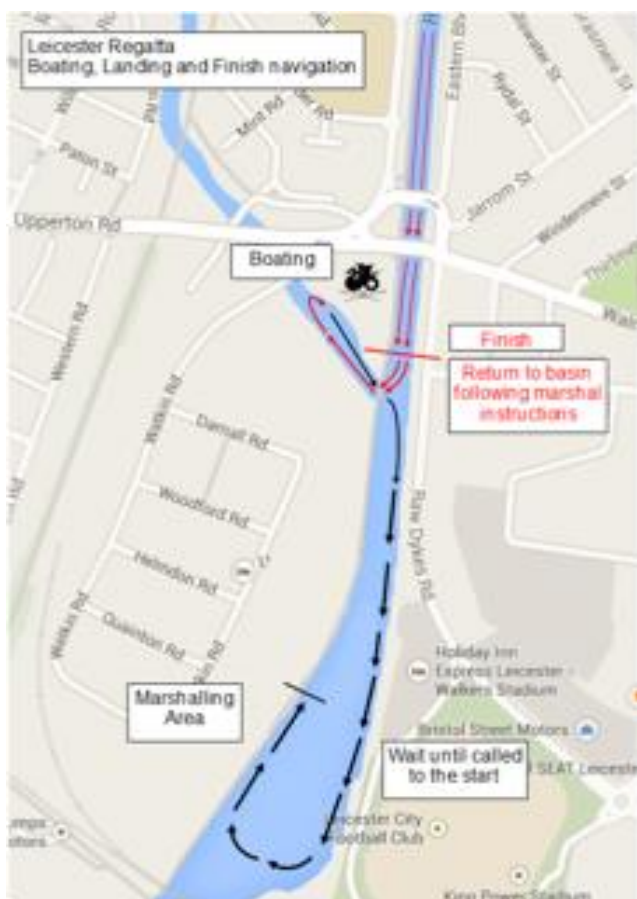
Leicester Regatta
Boating, Landing and Finish navigation

Mint Rd

Paton St

Eastern Bl

Ridal St

Jarrom St

Windermere St

Upperton Rd

Boating

Finish

Return to basin following marshal instructions

Western Rd

Walton Rd

Dorsall Rd

Woodford Rd

Hefindon Rd

Quainton Rd

Raw Dykes Rd

Holiday Inn Express Leicester Walkers Stadium

Bristol Street Motors

SEAT Leicester

Marshalling Area

Wait until called to the start

Leicester City Football Club

King Power Stadium